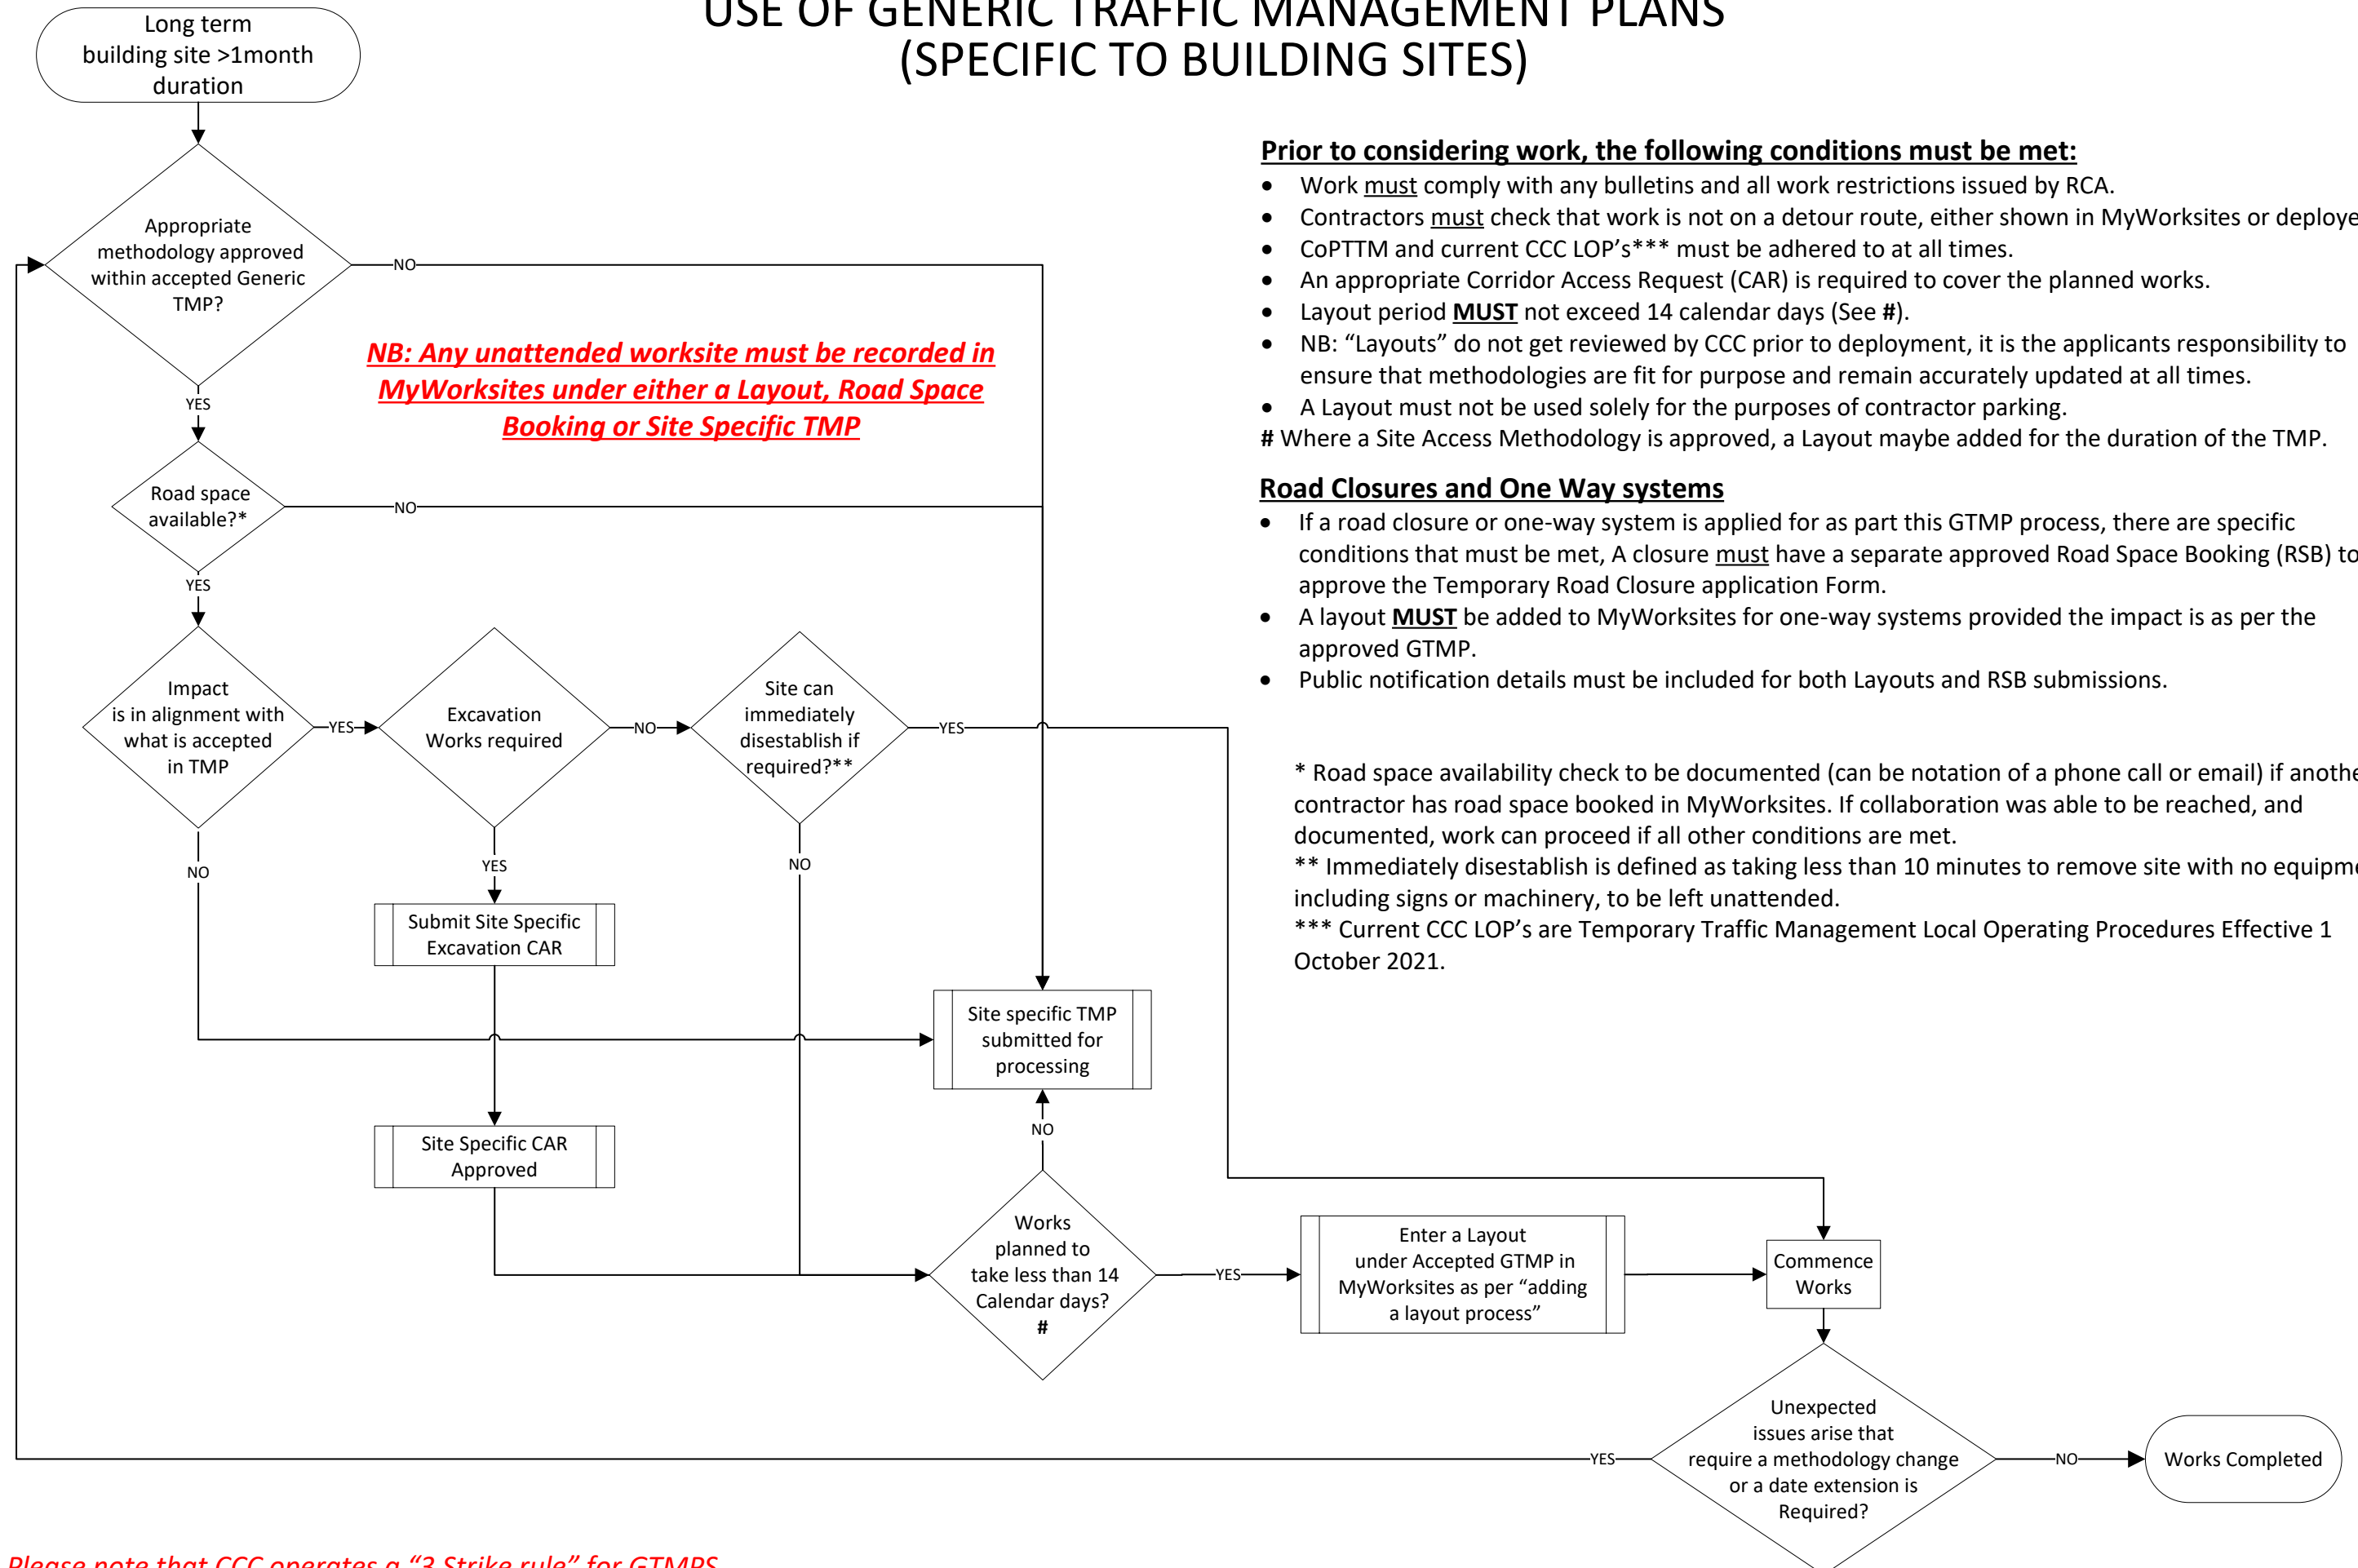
USE OF GENERIC TRAFFIC MANAGEMENT PLANS
(SPECIFIC TO BUILDING SITES)

Long term building site >1month duration

Appropriate methodology approved within accepted Generic TMP?

NO

YES

NB: Any unattended worksite must be recorded in MyWorksites under either a Layout, Road Space Booking or Site Specific TMP

Road space available?*

NO

YES

Impact is in alignment with what is accepted in TMP

YES

Excavation Works required

NO

Site can immediately disestablish if required?**

YES

NO

YES

NO

Submit Site Specific Excavation CAR

Site specific TMP submitted for processing

NO

Site Specific CAR Approved

Works planned to take less than 14 Calendar days? #

YES

Enter a Layout under Accepted GTMP in MyWorksites as per "adding a layout process"

Commence Works

Unexpected issues arise that require a methodology change or a date extension is Required?

YES

NO

Works Completed

Prior to considering work, the following conditions must be met:
• Work must comply with any bulletins and all work restrictions issued by RCA.
• Contractors must check that work is not on a detour route, either shown in MyWorksites or deploye
• CoPTTM and current CCC LOP's*** must be adhered to at all times.
• An appropriate Corridor Access Request (CAR) is required to cover the planned works.
• Layout period MUST not exceed 14 calendar days (See #).
• NB: "Layouts" do not get reviewed by CCC prior to deployment, it is the applicants responsibility to ensure that methodologies are fit for purpose and remain accurately updated at all times.
• A Layout must not be used solely for the purposes of contractor parking.
# Where a Site Access Methodology is approved, a Layout maybe added for the duration of the TMP.

Road Closures and One Way systems
• If a road closure or one-way system is applied for as part this GTMP process, there are specific conditions that must be met, A closure must have a separate approved Road Space Booking (RSB) to approve the Temporary Road Closure application Form.
• A layout MUST be added to MyWorksites for one-way systems provided the impact is as per the approved GTMP.
• Public notification details must be included for both Layouts and RSB submissions.

* Road space availability check to be documented (can be notation of a phone call or email) if anothe contractor has road space booked in MyWorksites. If collaboration was able to be reached, and documented, work can proceed if all other conditions are met.
** Immediately disestablish is defined as taking less than 10 minutes to remove site with no equipm including signs or machinery, to be left unattended.
*** Current CCC LOP's are Temporary Traffic Management Local Operating Procedures Effective 1 October 2021.

Please note that CCC operates a "3 Strike rule" for GTMPS